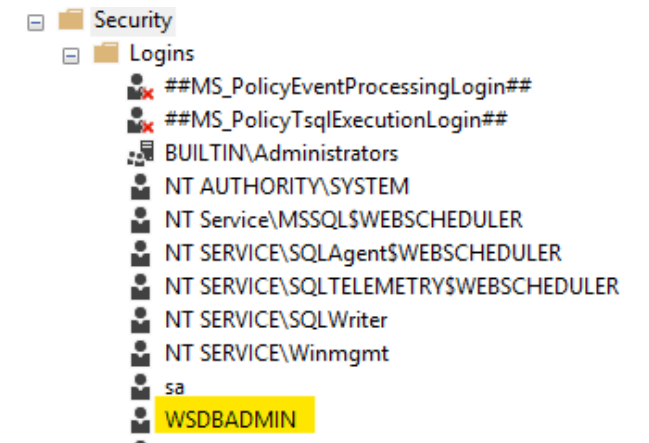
Security
Logins
##MS_PolicyEventProcessingLogin##
##MS_PolicyTsqlExecutionLogin##
BUILTIN\Administrators
NT AUTHORITY\SYSTEM
NT Service\MSSQL$WEBSCHEDULER
NT SERVICE\SQLAgent$WEBSCHEDULER
NT SERVICE\SQLTELEMETRY$WEBSCHEDULER
NT SERVICE\SQLWriter
NT SERVICE\Winmgmt
sa
WSDBADMIN